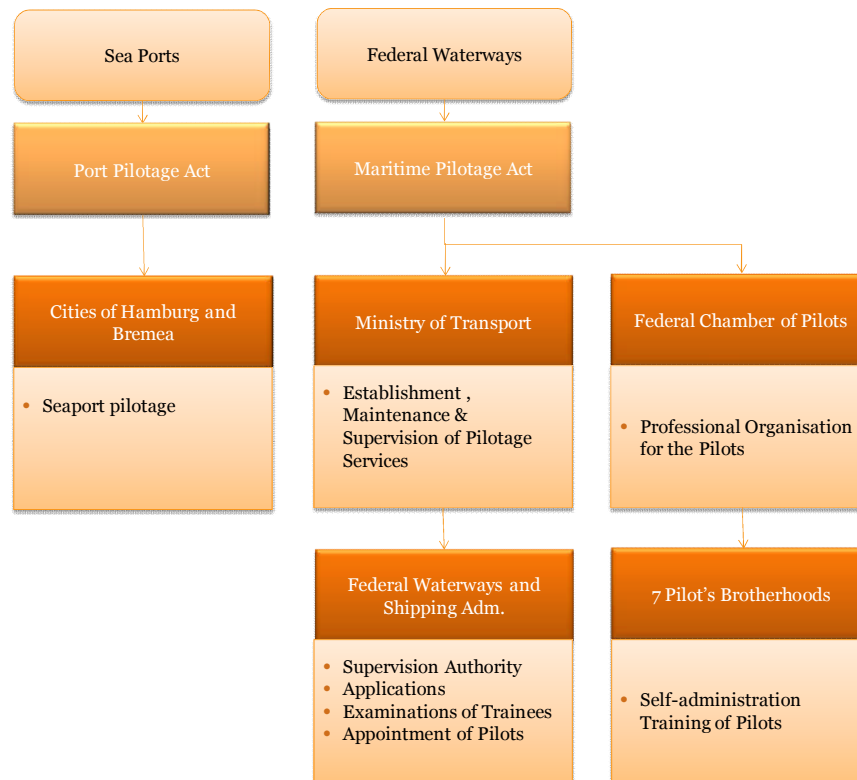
Sea Ports

Port Pilotage Act

Cities of Hamburg and Bremea

• Seaport pilotage

Federal Waterways

Maritime Pilotage Act

Ministry of Transport

• Establishment , Maintenance & Supervision of Pilotage Services

Federal Waterways and Shipping Adm.

• Supervision Authority
• Applications
• Examinations of Trainees
• Appointment of Pilots

Federal Chamber of Pilots

• Professional Organisation for the Pilots

7 Pilot's Brotherhoods

• Self-administration Training of Pilots